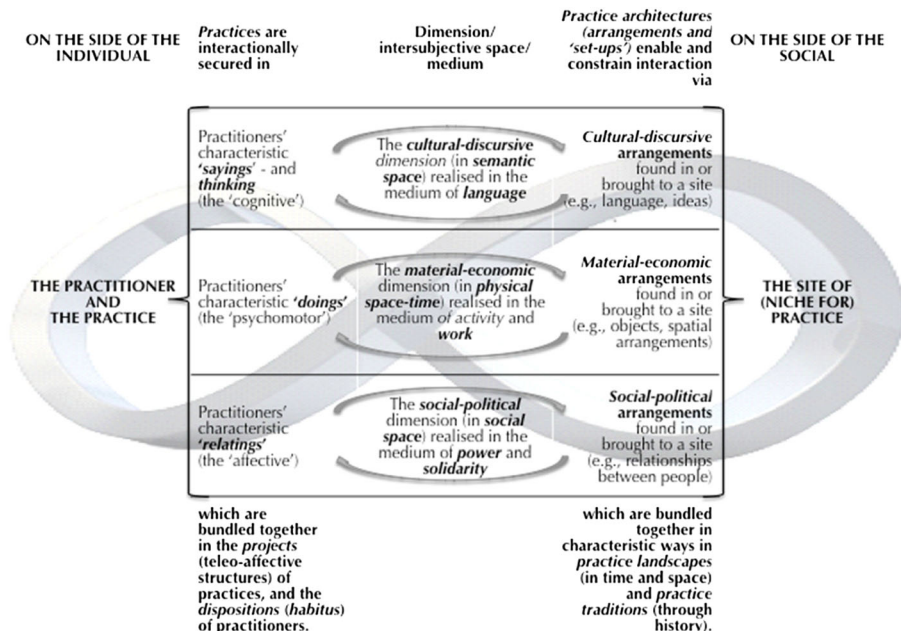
ON THE SIDE OF THE INDIVIDUAL

*Practices* are interactionally secured in

Dimension/ intersubjective space/ medium

*Practice architectures (arrangements and 'set-ups')* enable and constrain interaction via

ON THE SIDE OF THE SOCIAL

THE PRACTITIONER AND THE PRACTICE

| | | |
|---|---|---|
| Practitioners' characteristic ***'sayings'*** - and ***thinking*** (the 'cognitive') | The ***cultural-discursive*** *dimension* (in **semantic** space) realised in the medium of ***language*** | ***Cultural-discursive*** **arrangements** found in or brought to a site (e.g., language, ideas) |
| Practitioners' characteristic ***'doings'*** (the 'psychomotor') | The ***material-economic*** dimension (in ***physical space-time***) realised in the medium *of activity* and ***work*** | ***Material-economic*** **arrangements** found in or brought to a site (e.g., objects, spatial arrangements) |
| Practitioners' characteristic ***'relatings'*** (the 'affective') | The ***social-political*** dimension (in ***social*** space) realised in the medium of ***power*** and ***solidarity*** | ***Social-political*** **arrangements** found in or brought to a site (e.g., relationships between people) |

THE SITE OF (NICHE FOR) PRACTICE

which are bundled together in the *projects* (teleo-affective structures) of practices, and the *dispositions* (*habitus*) of practitioners.

which are bundled together in characteristic ways in *practice landscapes* (in time and space) and *practice traditions* (through history).